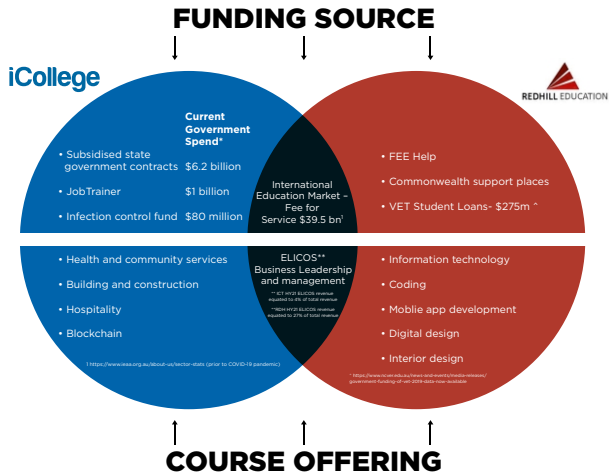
FUNDING SOURCE

iCollege

REDHILL EDUCATION

Current Government Spend*

• Subsidised state government contracts $6.2 billion

• JobTrainer $1 billion

• Infection control fund $80 million

International Education Market – Fee for Service $39.5 bn¹

• FEE Help

• Commonwealth support places

• VET Student Loans- $275m ^

• Health and community services

• Building and construction

• Hospitality

• Blockchain

ELICOS** Business Leadership and management

** ICT HY21 ELICOS revenue equated to 4% of total revenue

**RDH HY21 ELICOS revenue equated to 27% of total revenue

• Information technology

• Coding

• Moblie app development

• Digital design

• Interior design

1 https://www.ieaa.org.au/about-us/sector-stats (prior to COVID-19 pandemic)

^ https://www.ncver.edu.au/news-and-events/media-releases/government-funding-of-vet-2019-data-now-available

COURSE OFFERING